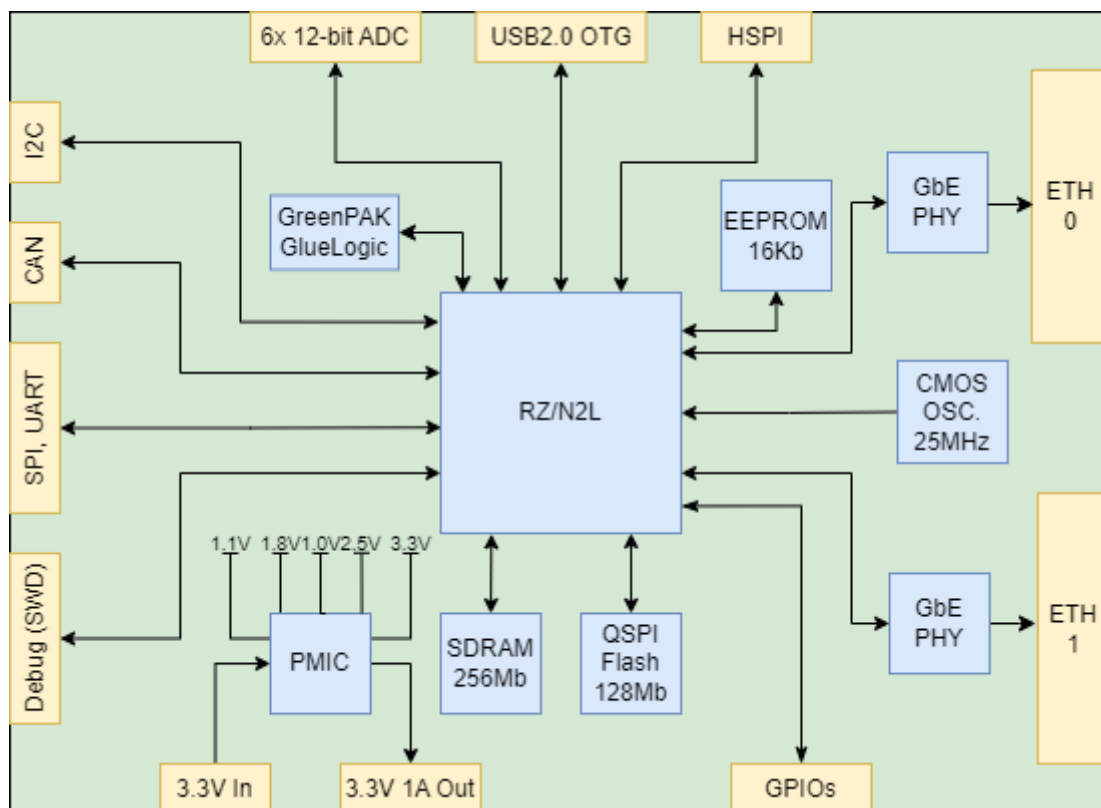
6x 12-bit ADC

USB2.0 OTG

HSPI

I2C

CAN

SPI, UART

Debug (SWD)

GreenPAK
GlueLogic

EEPROM
16Kb

GbE
PHY

ETH
0

RZ/N2L

CMOS
OSC.
25MHz

1.1V 1.8V 1.0V 2.5V 3.3V

PMIC

SDRAM
256Mb

QSPI
Flash
128Mb

GbE
PHY

ETH
1

3.3V In

3.3V 1A Out

GPIOs